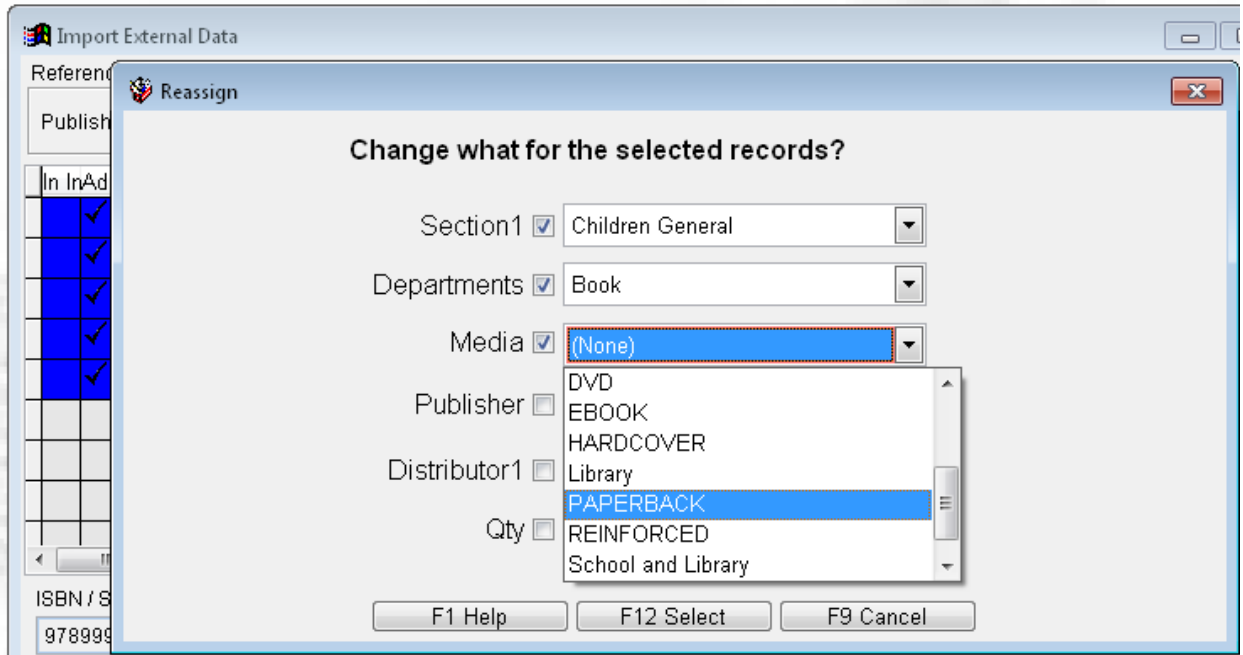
Import External Data

Referenc

Publish

In InAd

ISBN / S

978999

Reassign

Change what for the selected records?

Section1 Children General

Departments Book

Media (None)

DVD
EBOOK
HARDCOVER
Library
PAPERBACK
REINFORCED
School and Library

Publisher

Distributor1

Qty

F1 Help F12 Select F9 Cancel